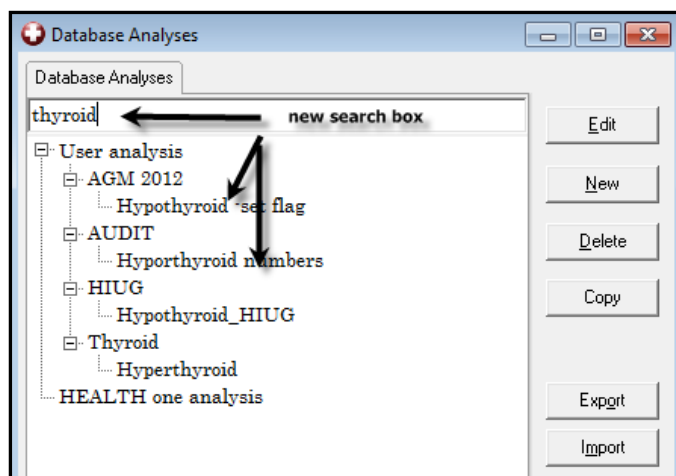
Database Analyses

Database Analyses

thyroid

new search box

User analysis
AGM 2012
Hypothyroid -set flag
AUDIT
Hyporthyroid numbers
HIUG
Hypothyroid_HIUG
Thyroid
Hyperthyroid
HEALTH one analysis

Edit

New

Delete

Copy

Export

Import